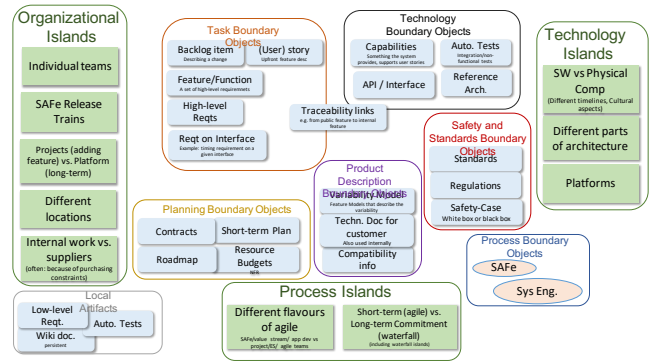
Organizational Islands

Individual teams

SAFe Release Trains

Projects (adding feature) vs. Platform (long-term)

Different locations

Internal work vs. suppliers
(often: because of purchasing constraints)

Task Boundary Objects

Backlog item
Describing a change

(User) story
Upfront feature desc

Feature/Function
A set of high-level requirements

High-level Reqts

Reqt on Interface
Example: timing requirement on a given interface

Technology Boundary Objects

Capabilities
Something the system provides, supports user stories

Auto. Tests
Integration/non-functional tests

API / Interface

Reference Arch.

Traceability links
e.g. from public feature to internal feature

Technology Islands

SW vs Physical Comp
(Different timelines, Cultural aspects)

Different parts of architecture

Platforms

Safety and Standards Boundary Objects

Standards

Regulations

Safety-Case
White box or black box

Product Description Boundary Objects

Variability Models
Feature Models that describe the variability

Techn. Doc for customer
Also used internally

Compatibility info

Planning Boundary Objects

Contracts

Short-term Plan

Roadmap

Resource Budgets
BER

Process Boundary Objects

SAFe

Sys Eng.

Local Artifacts

Low-level Reqt.

Auto. Tests

Wiki doc.
persistent

Process Islands

Different flavours of agile
SAFe/value stream/ app dev vs project/ES/ agile teams

Short-term (agile) vs. Long-term Commitment (waterfall)
(including waterfall islands)